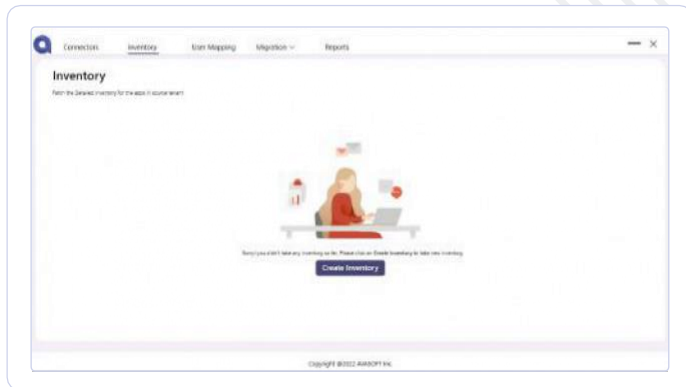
Connectors Inventory User Mapping Migration Reports

Inventory

Fetch the Detailed Inventory for the apps in source tenant

Sorry! you didn't take any inventory so far. Please click on Create Inventory to take new inventory

Create Inventory

Copyright ©2022 AVASOFT Inc.